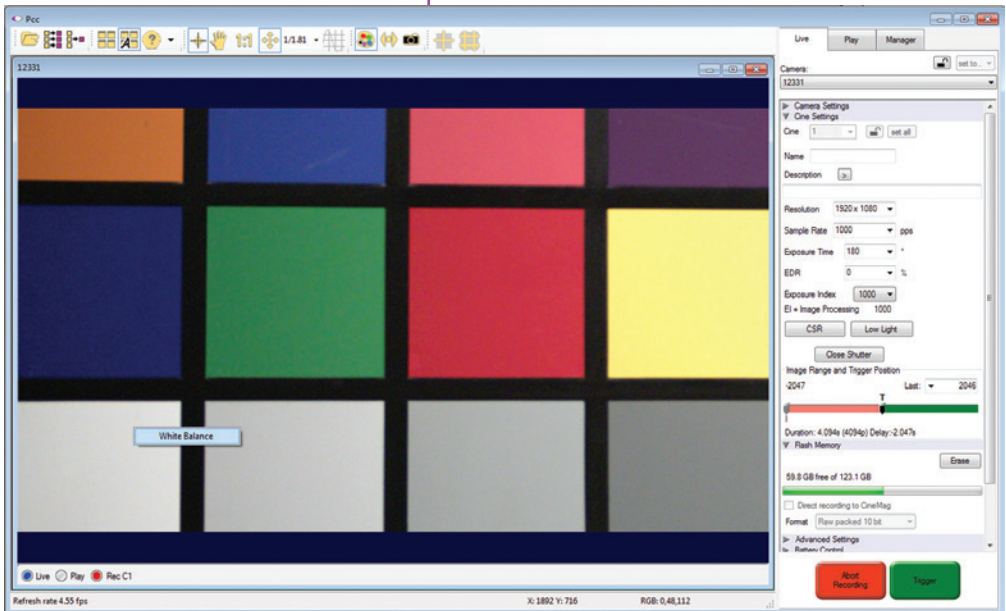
Pcc

1/1.81

12331

White Balance

Live Play Rec C1

Refresh rate 4.55 fps

X: 1892 Y: 716

RGB: 0,48,112

Live | Play | Manager

set to...

Camera:
12331

Camera Settings
Cine Settings

Cine 1 set all

Name

Description >

Resolution 1920 x 1080

Sample Rate 1000 pps

Exposure Time 180 °

EDR 0 %

Exposure Index 1000
EI + Image Processing 1000

CSR | Low Light

Close Shutter

Image Range and Trigger Position
-2047 Last: 2046

T

Duration: 4.094s (4094p) Delay:-2.047s

Flash Memory

Erase

59.8 GB free of 123.1 GB

Direct recording to CineMag

Format Raw packed 10 bit

Advanced Settings
Battery Control

Abort Recording

Trigger